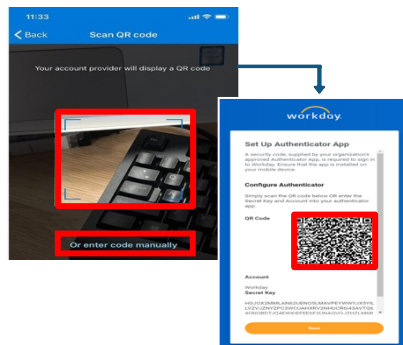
11:33

Back

Scan QR code

Your account provider will display a QR code

Or enter code manually

workday.

Set Up Authenticator App

A security code, supplied by your organization's approved Authenticator App, is required to sign in to Workday. Ensure that the app is installed on your mobile device.

Configure Authenticator

Simply scan the QR code below OR enter the Secret Key and Account into your authenticator app.

QR Code

Account

Workday

Secret Key

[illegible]

Next